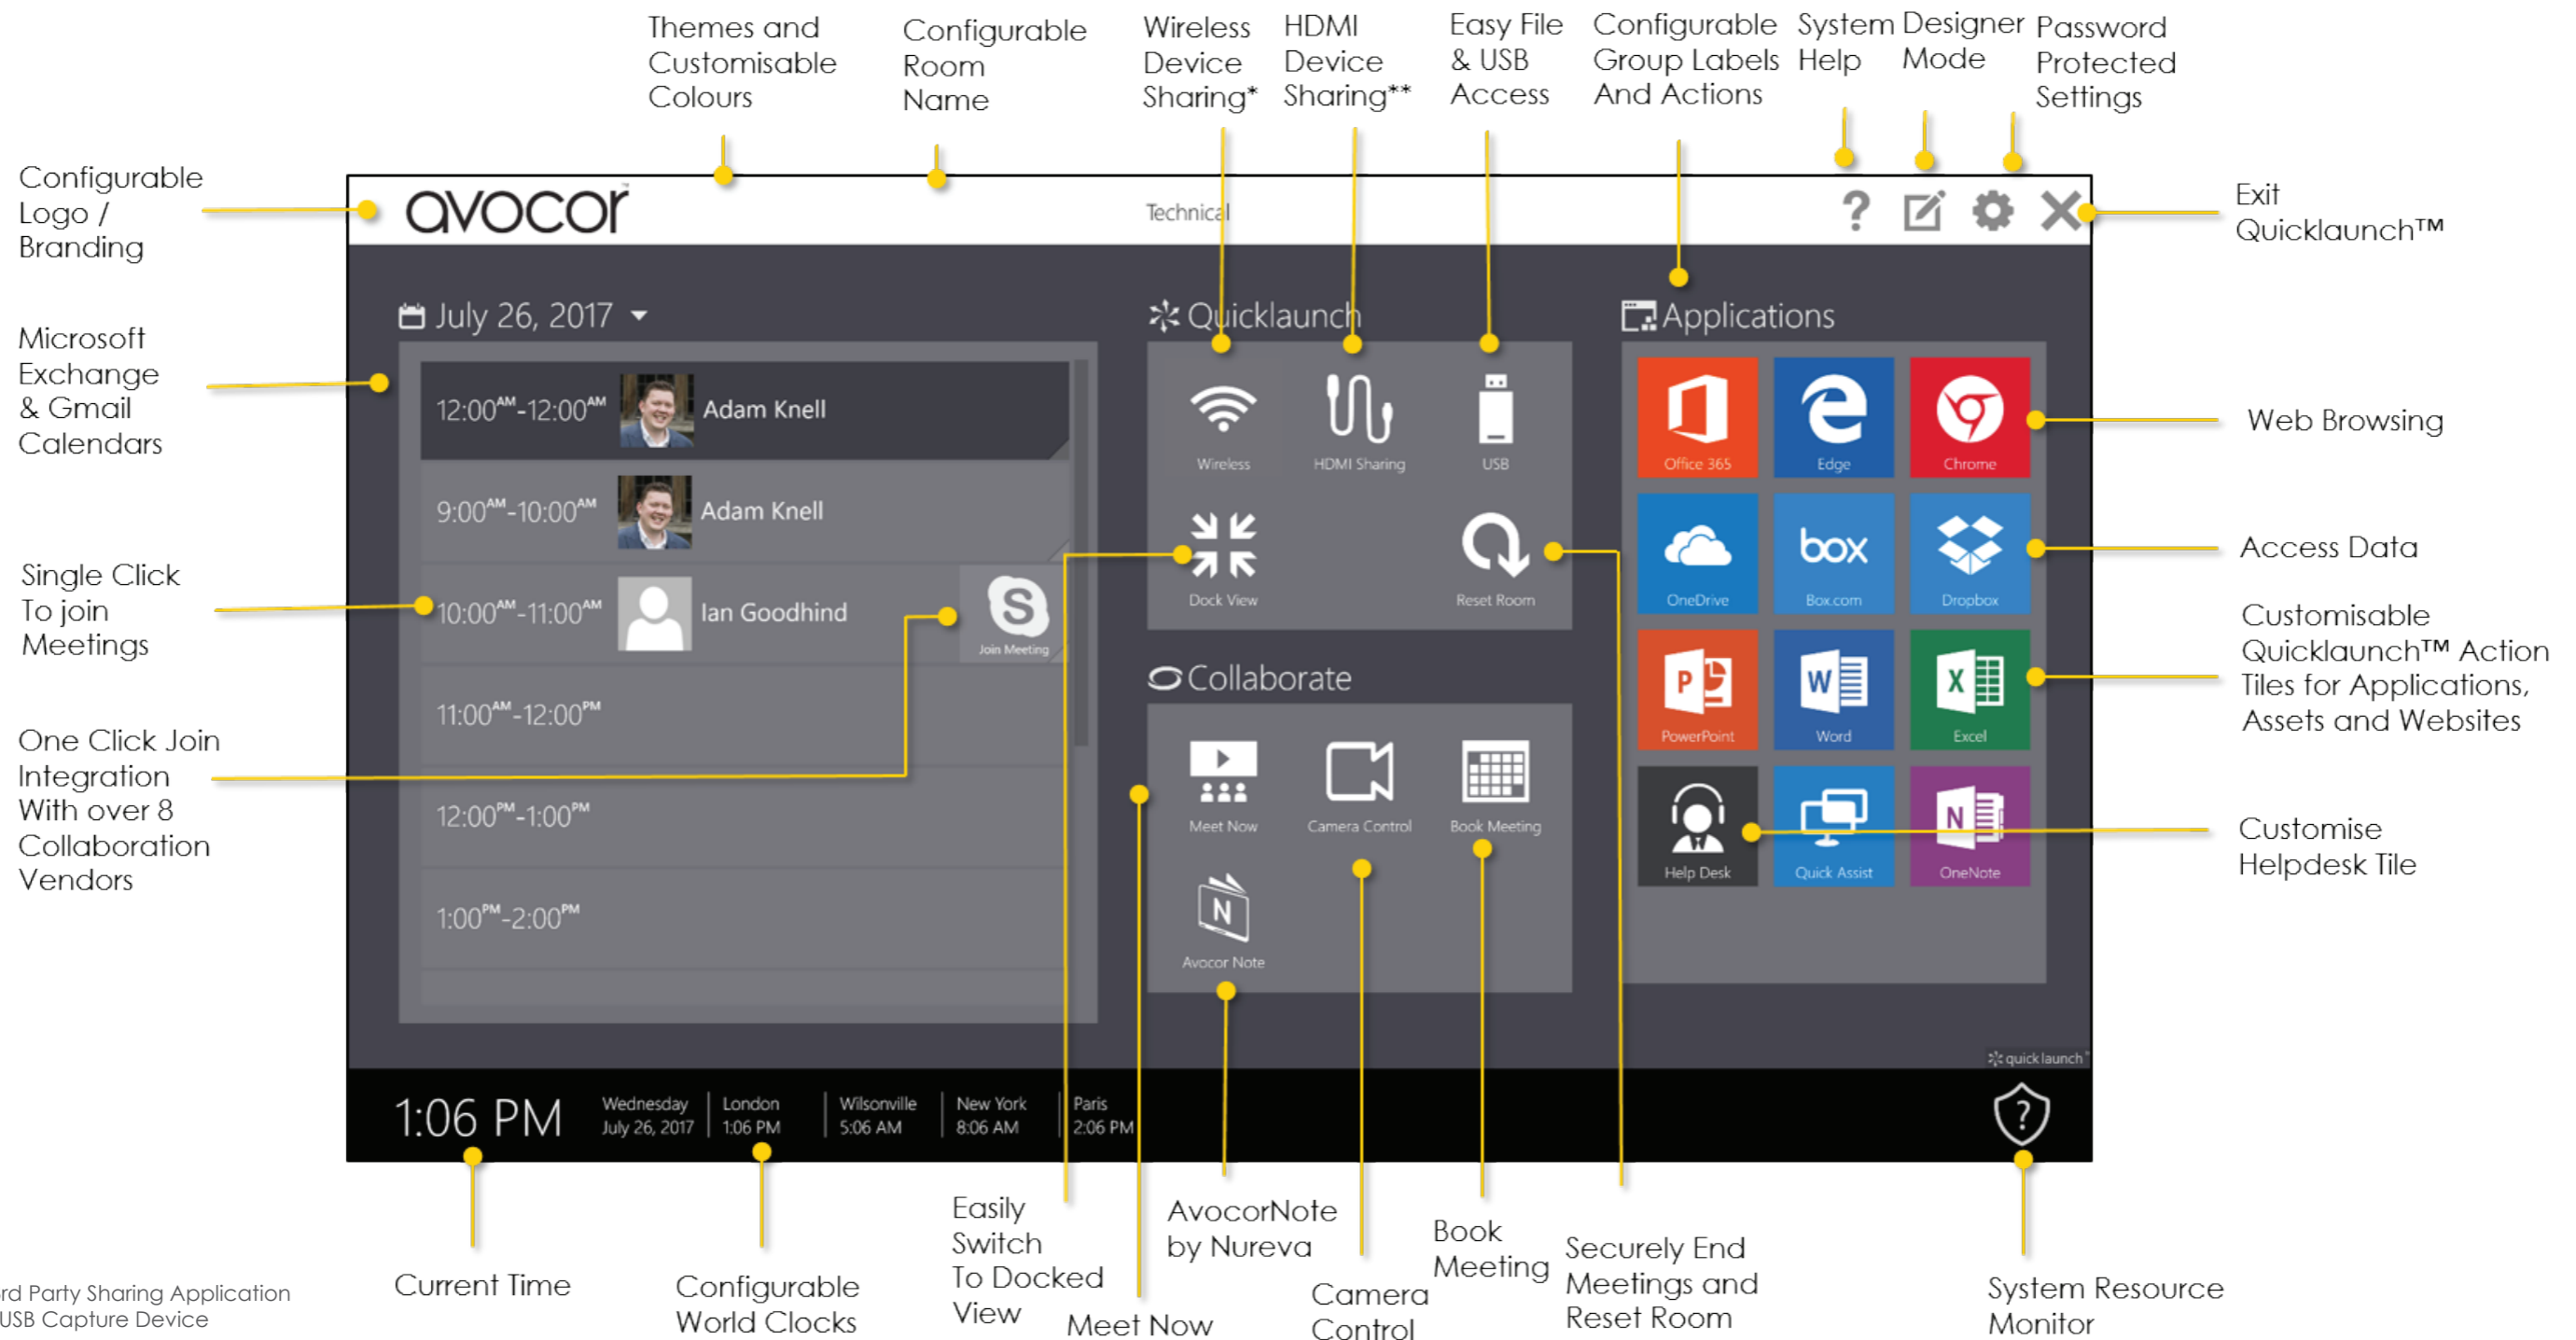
Themes and Customisable Colours

Configurable Room Name

Wireless Device Sharing*

HDMI Device Sharing**

Easy File & USB Access

Configurable Group Labels And Actions

System Help

Designer Mode

Password Protected Settings

Configurable Logo / Branding

Exit Quicklaunch™

avocor

Technical

July 26, 2017

Microsoft Exchange & Gmail Calendars

12:00$^{AM}$-12:00$^{AM}$ Adam Knell

9:00$^{AM}$-10:00$^{AM}$ Adam Knell

Single Click To join Meetings

10:00$^{AM}$-11:00$^{AM}$ Ian Goodhind

Join Meeting

11:00$^{AM}$-12:00$^{PM}$

One Click Join Integration With over 8 Collaboration Vendors

12:00$^{PM}$-1:00$^{PM}$

1:00$^{PM}$-2:00$^{PM}$

Quicklaunch

Wireless

HDMI Sharing

USB

Dock View

Reset Room

Collaborate

Meet Now

Camera Control

Book Meeting

Avocor Note

Applications

Office 365

Edge

Chrome

Web Browsing

OneDrive

Box.com

Dropbox

Access Data

PowerPoint

Word

Excel

Customisable Quicklaunch™ Action Tiles for Applications, Assets and Websites

Help Desk

Quick Assist

OneNote

Customise Helpdesk Tile

quick launch

1:06 PM

Wednesday July 26, 2017

London 1:06 PM

Wilsonville 5:06 AM

New York 8:06 AM

Paris 2:06 PM

rd Party Sharing Application
USB Capture Device

Current Time

Configurable World Clocks

Easily Switch To Docked View

Meet Now

AvocorNote by Nureva

Camera Control

Book Meeting

Securely End Meetings and Reset Room

System Resource Monitor